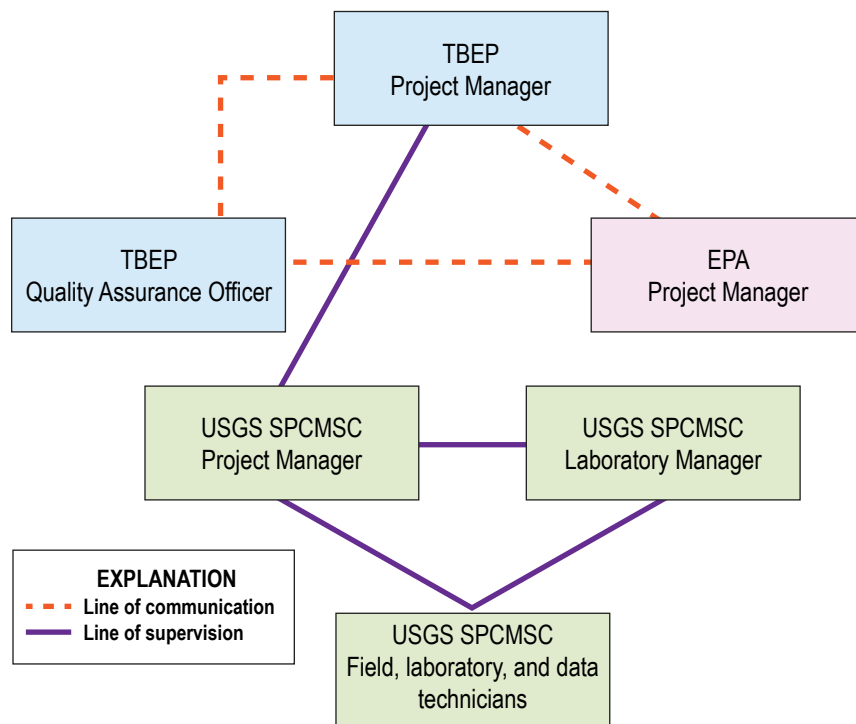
TBEP
Project Manager

TBEP
Quality Assurance Officer

EPA
Project Manager

USGS SPCMSC
Project Manager

USGS SPCMSC
Laboratory Manager

EXPLANATION
Line of communication
Line of supervision

USGS SPCMSC
Field, laboratory, and data technicians